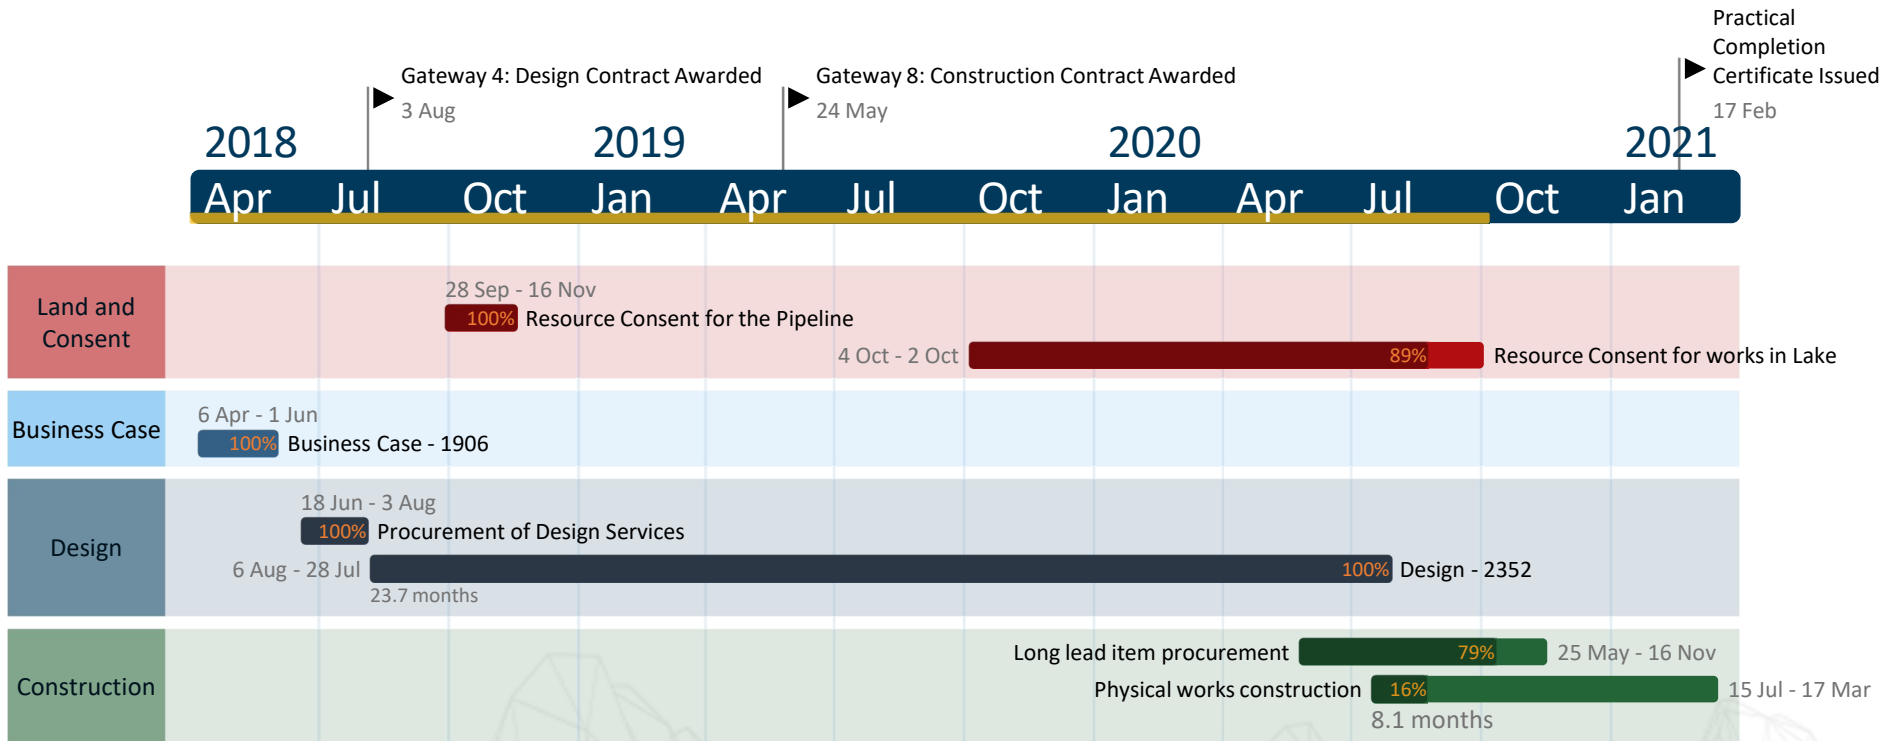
Practical Completion Certificate Issued
17 Feb

Gateway 4: Design Contract Awarded
3 Aug

Gateway 8: Construction Contract Awarded
24 May

2018
2019
2020
2021

Apr Jul Oct Jan Apr Jul Oct Jan Apr Jul Oct Jan

Land and Consent

28 Sep - 16 Nov
100% Resource Consent for the Pipeline

4 Oct - 2 Oct
89% Resource Consent for works in Lake

Business Case

6 Apr - 1 Jun
100% Business Case - 1906

Design

18 Jun - 3 Aug
100% Procurement of Design Services

6 Aug - 28 Jul
100% Design - 2352
23.7 months

Construction

Long lead item procurement 79% 25 May - 16 Nov

Physical works construction 16% 15 Jul - 17 Mar
8.1 months